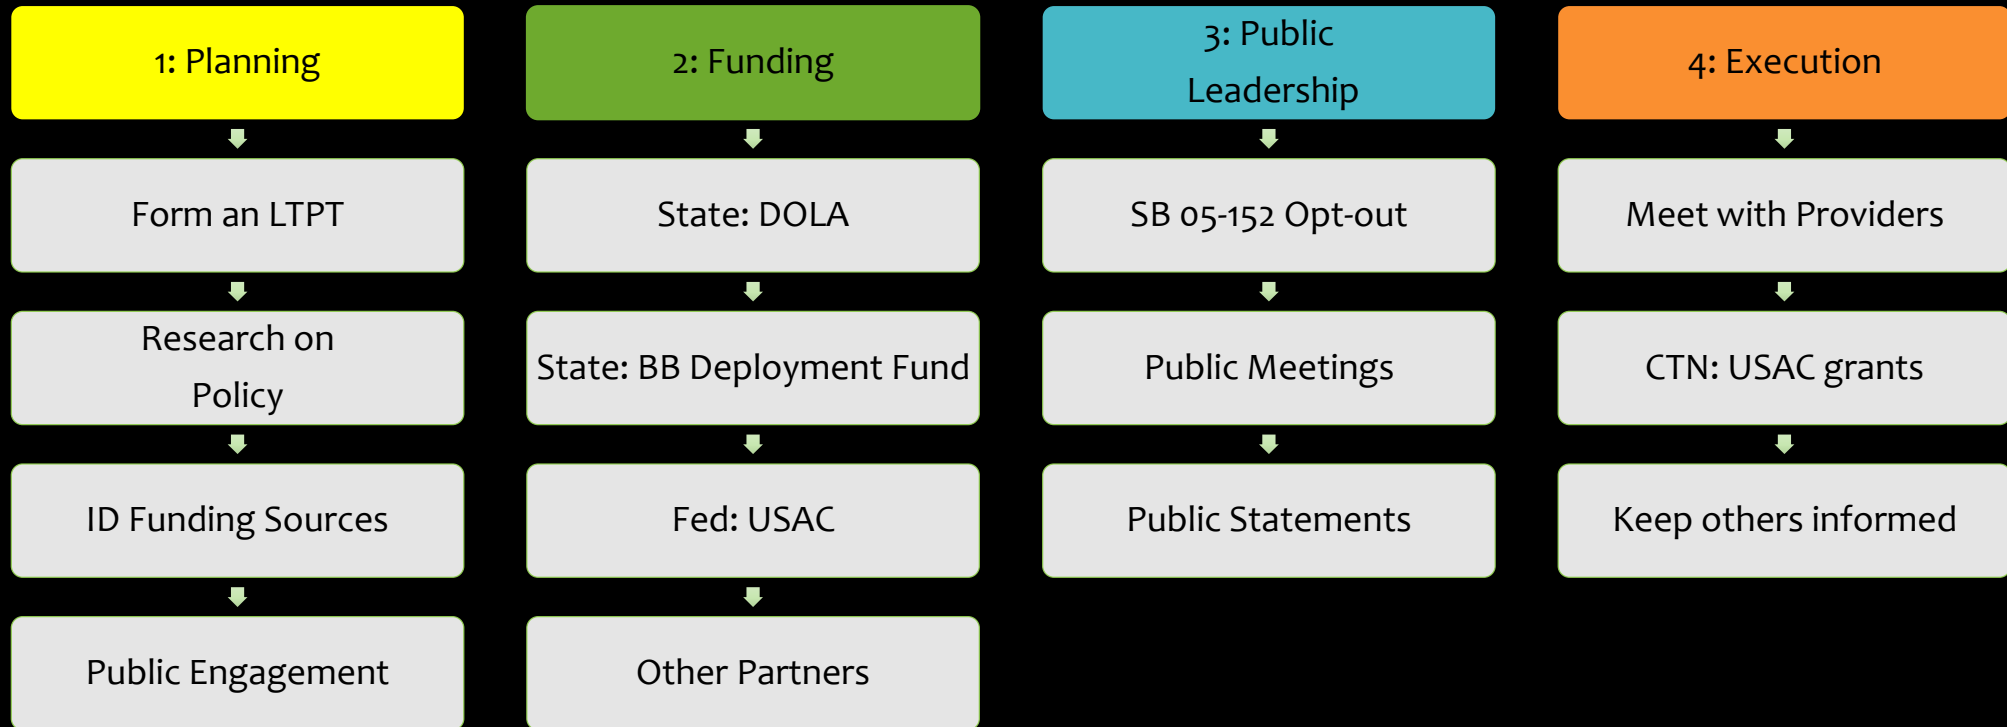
1: Planning

Form an LTPT

Research on Policy

ID Funding Sources

Public Engagement

2: Funding

State: DOLA

State: BB Deployment Fund

Fed: USAC

Other Partners

3: Public Leadership

SB 05-152 Opt-out

Public Meetings

Public Statements

4: Execution

Meet with Providers

CTN: USAC grants

Keep others informed